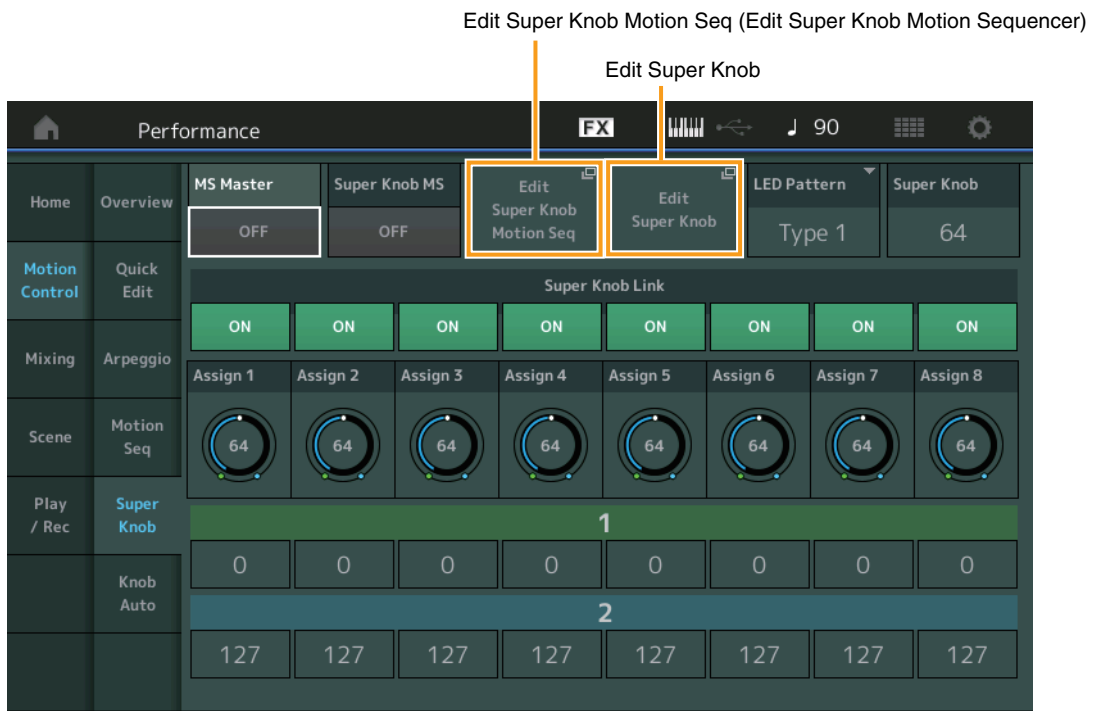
Edit Super Knob Motion Seq (Edit Super Knob Motion Sequencer)

Edit Super Knob

Performance

FX

♩ 90

Home
Overview
Motion Control
Quick Edit
Mixing
Arpeggio
Scene
Motion Seq
Play / Rec
Super Knob
Knob Auto

MS Master
OFF
Super Knob MS
OFF
Edit Super Knob Motion Seq
Edit Super Knob
LED Pattern
Type 1
Super Knob
64

Super Knob Link

| ON | ON | ON | ON | ON | ON | ON | ON |
|---|---|---|---|---|---|---|---|
| Assign 1 | Assign 2 | Assign 3 | Assign 4 | Assign 5 | Assign 6 | Assign 7 | Assign 8 |
| 64 | 64 | 64 | 64 | 64 | 64 | 64 | 64 |

1

| 0 | 0 | 0 | 0 | 0 | 0 | 0 | 0 |
|---|---|---|---|---|---|---|---|

2

| 127 | 127 | 127 | 127 | 127 | 127 | 127 | 127 |
|---|---|---|---|---|---|---|---|